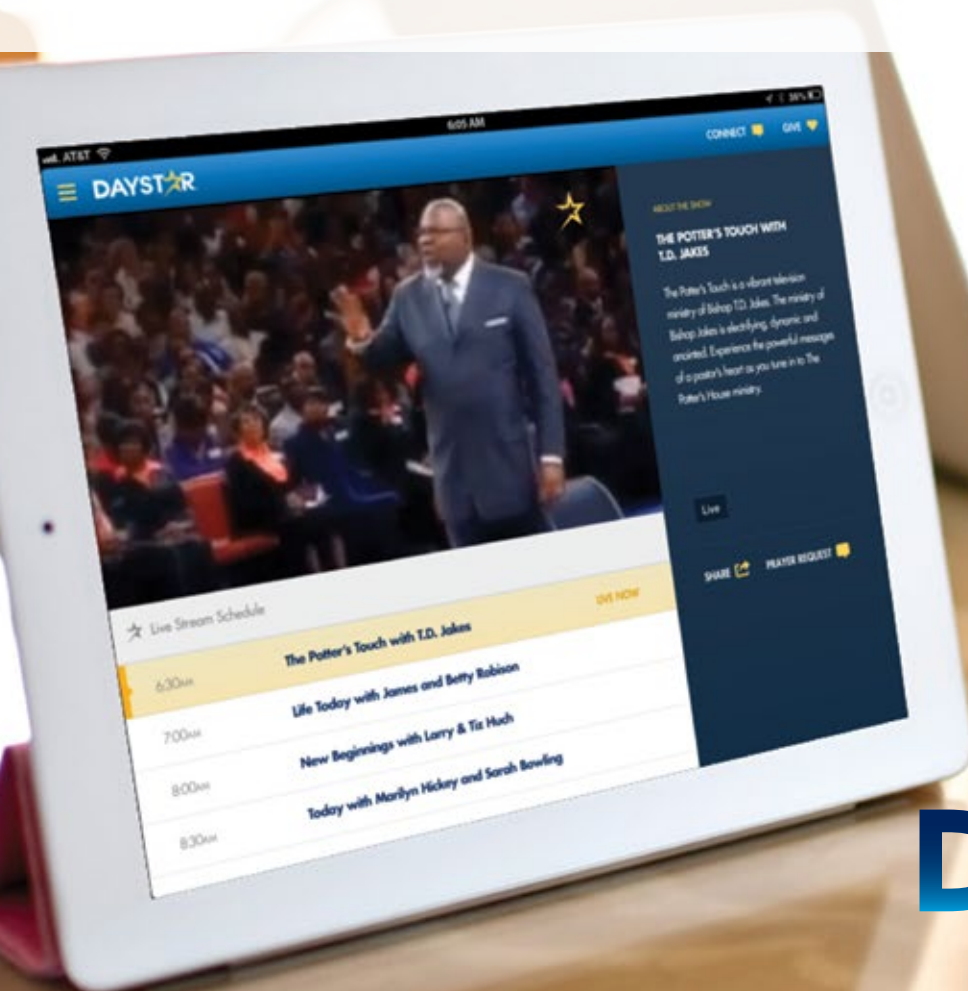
AT&T
6:05 AM
38%
CONNECT GIVE
DAYSTAR
ABOUT THE SHOW
THE POTTER'S TOUCH WITH T.D. JAKES
The Potter's Touch is a vibrant television ministry of Bishop T.D. Jakes. The ministry of Bishop Jakes is electrifying, dynamic and anointed. Experience the powerful messages of a pastor's heart as you tune in to The Potter's House ministry.
Live
SHARE PRAYER REQUEST
Live Stream Schedule
LIVE NOW
6:30AM The Potter's Touch with T.D. Jakes
7:00AM Life Today with James and Betty Robison
8:00AM New Beginnings with Larry & Tiz Huch
8:30AM Today with Marilyn Hickey and Sarah Bowling
D